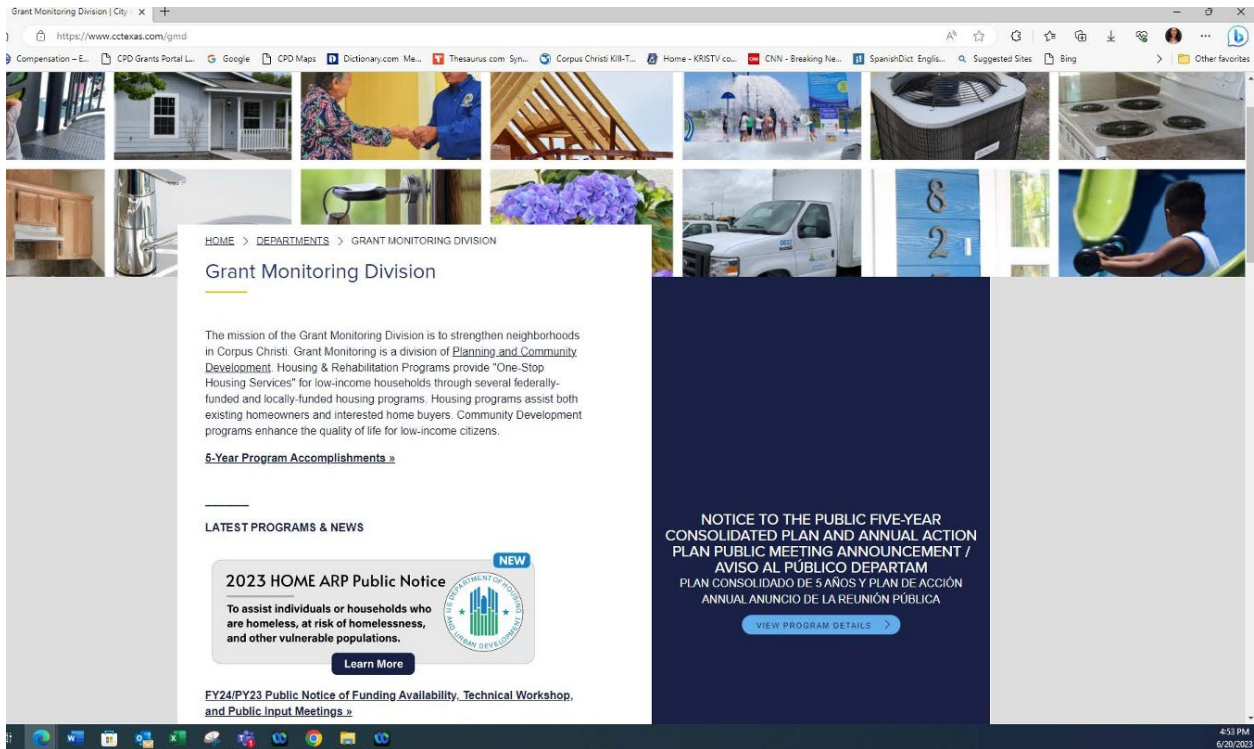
Grant Monitoring Division | City ×

https://www.cctexas.com/gmd

Compensation – E... CPD Grants Portal L... Google CPD Maps Dictionary.com Me... Thesaurus.com Syn... Corpus Christi Kill-T... Home - KRISTV co... CNN - Breaking Ne... SpanishDict Englis... Suggested Sites Bing Other favorites

8
2

HOME > DEPARTMENTS > GRANT MONITORING DIVISION

Grant Monitoring Division

The mission of the Grant Monitoring Division is to strengthen neighborhoods in Corpus Christi. Grant Monitoring is a division of Planning and Community Development. Housing & Rehabilitation Programs provide "One-Stop Housing Services" for low-income households through several federally-funded and locally-funded housing programs. Housing programs assist both existing homeowners and interested home buyers. Community Development programs enhance the quality of life for low-income citizens.

5-Year Program Accomplishments »

LATEST PROGRAMS & NEWS

NEW

2023 HOME ARP Public Notice

To assist individuals or households who are homeless, at risk of homelessness, and other vulnerable populations.

U.S. DEPARTMENT OF HOUSING AND URBAN DEVELOPMENT

Learn More

FY24/PY23 Public Notice of Funding Availability, Technical Workshop, and Public Input Meetings »

NOTICE TO THE PUBLIC FIVE-YEAR CONSOLIDATED PLAN AND ANNUAL ACTION PLAN PUBLIC MEETING ANNOUNCEMENT / AVISO AL PÚBLICO DEPARTAM
PLAN CONSOLIDADO DE 5 AÑOS Y PLAN DE ACCIÓN ANNUAL ANUNCIO DE LA REUNIÓN PÚBLICA

VIEW PROGRAM DETAILS >

4:53 PM
6/20/2023